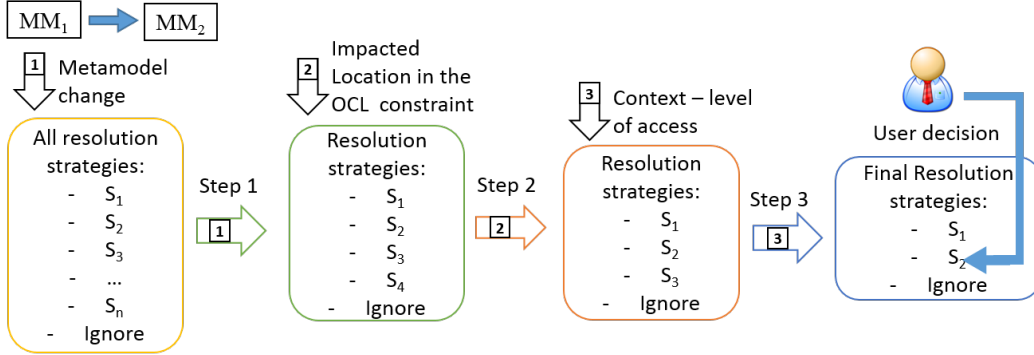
$MM_1$ $MM_2$

1 Metamodel change

All resolution strategies:
- $S_1$
- $S_2$
- $S_3$
- …
- $S_n$
- Ignore

Step 1

1

2 Impacted Location in the OCL constraint

Resolution strategies:
- $S_1$
- $S_2$
- $S_3$
- $S_4$
- Ignore

Step 2

2

3 Context – level of access

Resolution strategies:
- $S_1$
- $S_2$
- $S_3$
- Ignore

Step 3

3

User decision

Final Resolution strategies:
- $S_1$
- $S_2$
- Ignore